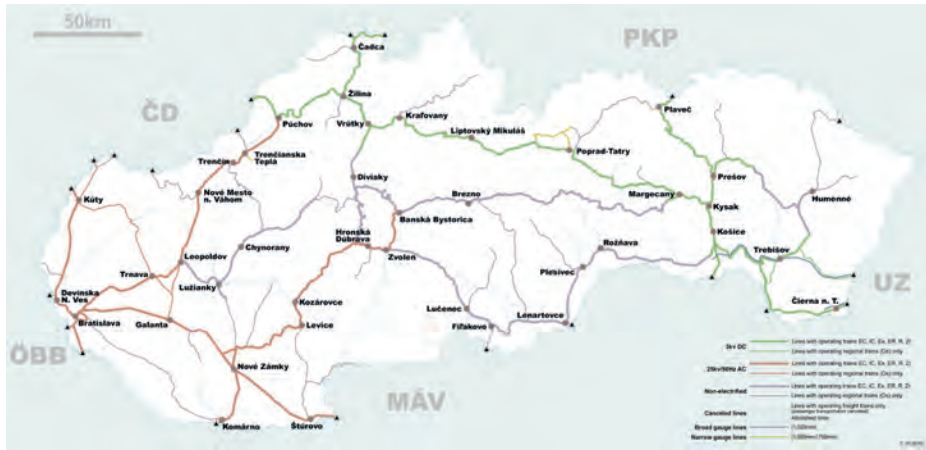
50km

PKP

ČD

UZ

ÖBB

MÁV

Čadca
Žilina
Púchov
Vrútky
Kraľovany
Liptovský Mikuláš
Poprad-Tatry
Plaveč
Trenčín
Trenčianska Teplá
Diviaky
Brezno
Margecany
Prešov
Kysak
Humenné
Košice
Kúty
Nové Mesto n. Váhom
Banská Bystrica
Rožňava
Trebišov
Chynorany
Hronská Dúbrava
Leopoldov
Trnava
Zvolen
Plešivec
Čierna n. T.
Devínska N. Ves
Lužianky
Kozárovce
Lučenec
Bratislava
Galanta
Levice
Fiľakovo
Lenartovce
Nové Zámky
Komárno
Štúrovo

3kV DC
Lines with operating trains (EC, IC, Ex, ER, R, Zr)
Lines with operating regional trains (Os) only
25kV/50Hz AC
Lines with operating trains (EC, IC, Ex, ER, R, Zr)
Lines with operating regional trains (Os) only
Non-electrified
Lines with operating trains (EC, IC, Ex, ER, R, Zr)
Lines with operating regional trains (Os) only
Canceled lines
Lines with operating freight trains only (passenger transportation canceled)
Abolished lines
Broad gauge lines
(1,520mm)
Narrow gauge lines
(1,000mm/760mm)

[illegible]